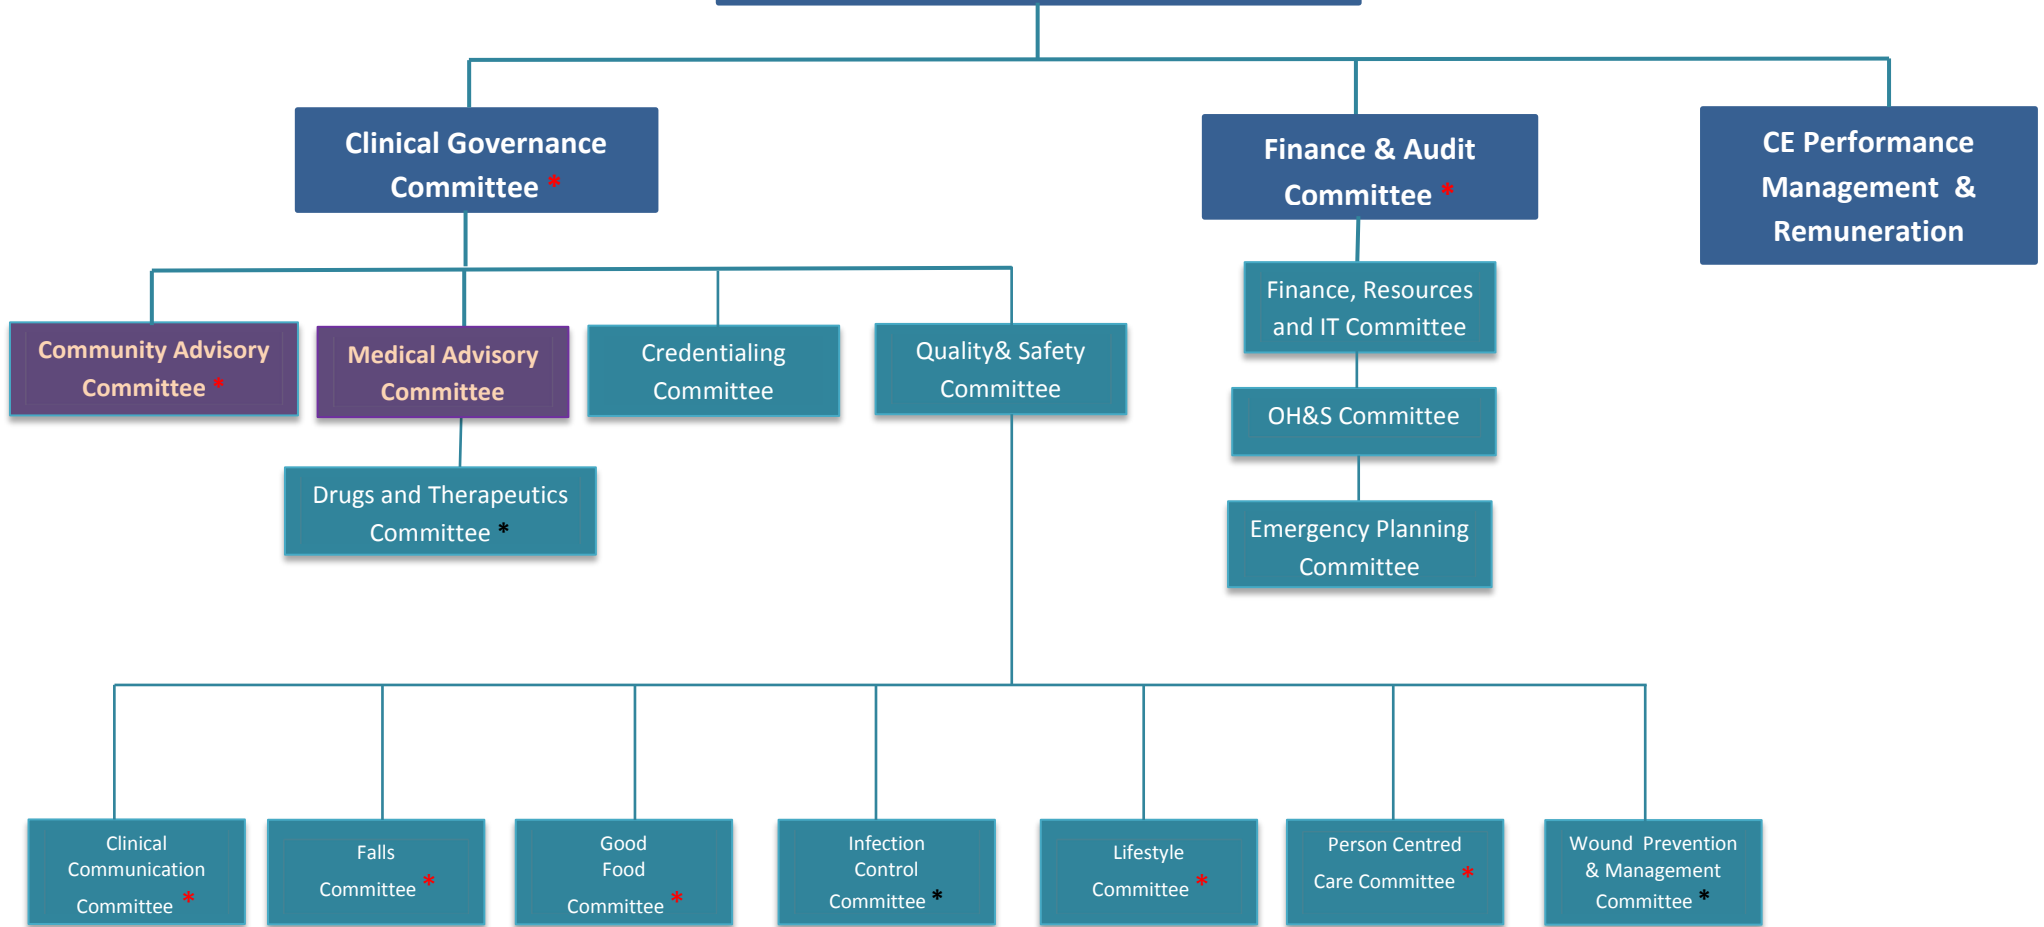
Clinical Governance Committee *

Finance & Audit Committee *

CE Performance Management & Remuneration

Community Advisory Committee *

Medical Advisory Committee

Credentialing Committee

Quality& Safety Committee

Finance, Resources and IT Committee

OH&S Committee

Emergency Planning Committee

Drugs and Therapeutics Committee *

Clinical Communication Committee *

Falls Committee *

Good Food Committee *

Infection Control Committee *

Lifestyle Committee *

Person Centred Care Committee *

Wound Prevention & Management Committee *